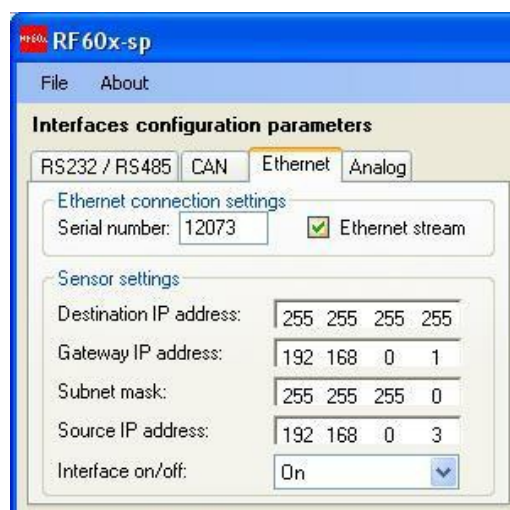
RF60x-sp

File About

Interfaces configuration parameters

RS232 / RS485 CAN Ethernet Analog

Ethernet connection settings

Serial number: 12073 Ethernet stream

Sensor settings

| | | | | |
|---|---|---|---|---|
| Destination IP address: | 255 | 255 | 255 | 255 |
| Gateway IP address: | 192 | 168 | 0 | 1 |
| Subnet mask: | 255 | 255 | 255 | 0 |
| Source IP address: | 192 | 168 | 0 | 3 |
| Interface on/off: | On | | | |